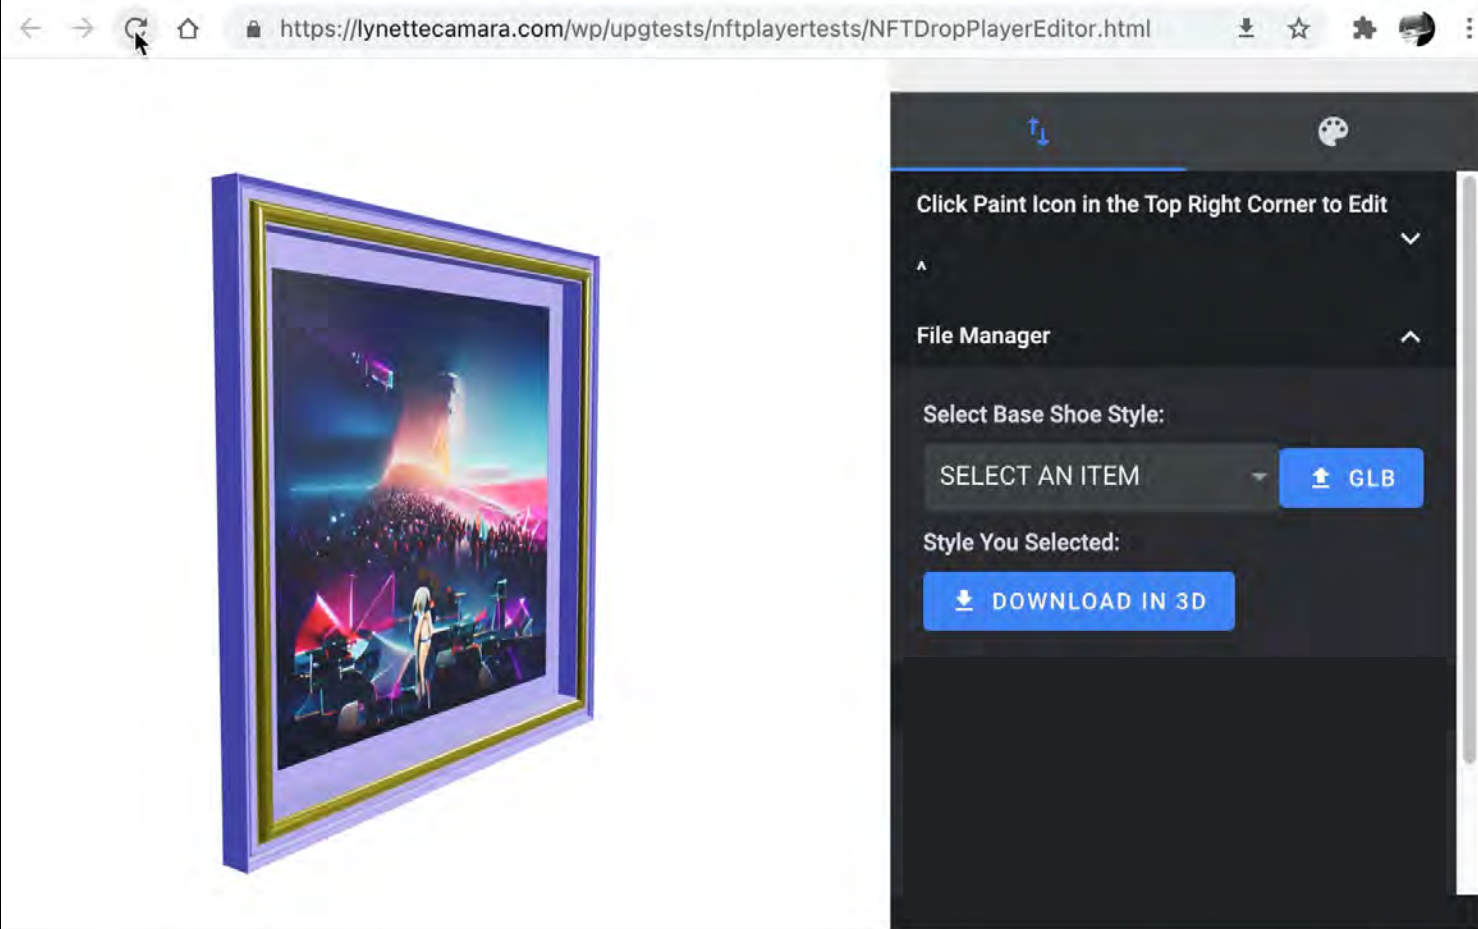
https://lynettecamara.com/wp/upgtests/nftplayertests/NFTDropPlayerEditor.html

Click Paint Icon in the Top Right Corner to Edit

^

File Manager

Select Base Shoe Style:

SELECT AN ITEM

GLB

Style You Selected:

DOWNLOAD IN 3D